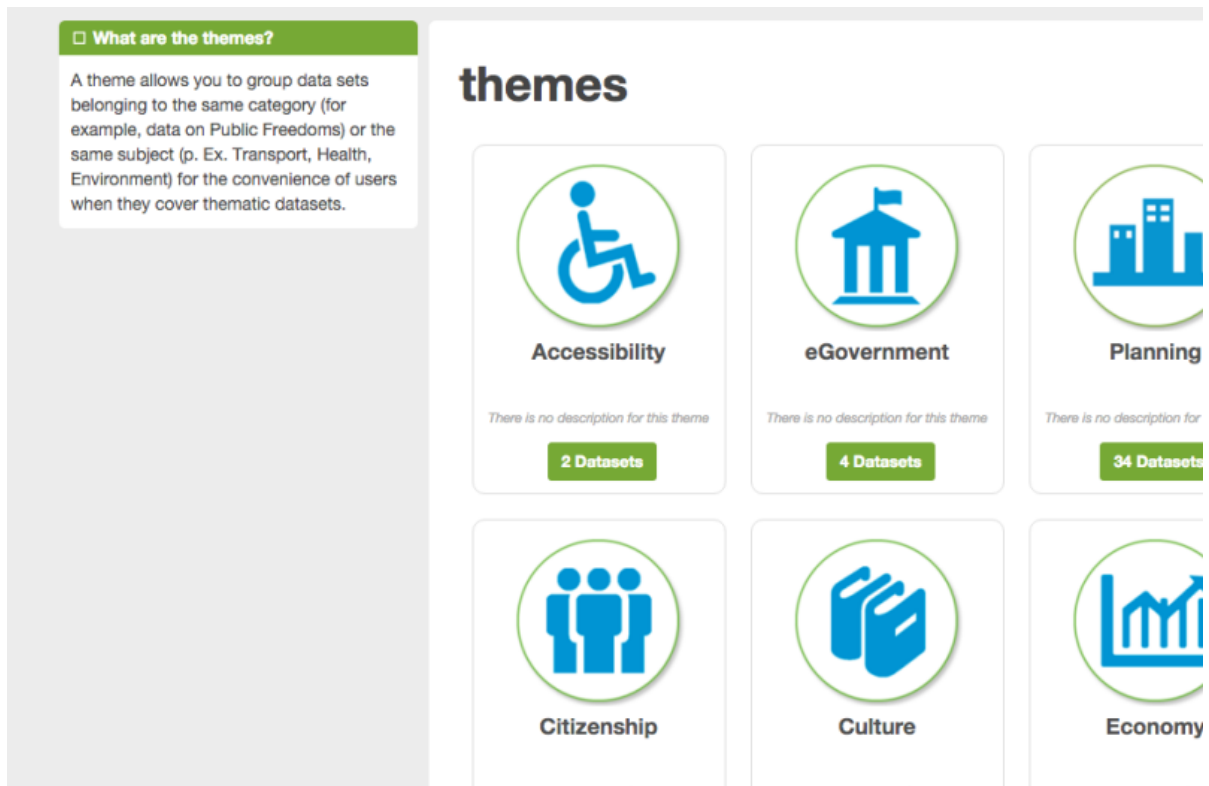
☐ What are the themes?

A theme allows you to group data sets belonging to the same category (for example, data on Public Freedoms) or the same subject (p. Ex. Transport, Health, Environment) for the convenience of users when they cover thematic datasets.

themes

Accessibility

There is no description for this theme

2 Datasets

eGovernment

There is no description for this theme

4 Datasets

Planning

There is no description for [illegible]

34 Datasets

Citizenship

Culture

Economy